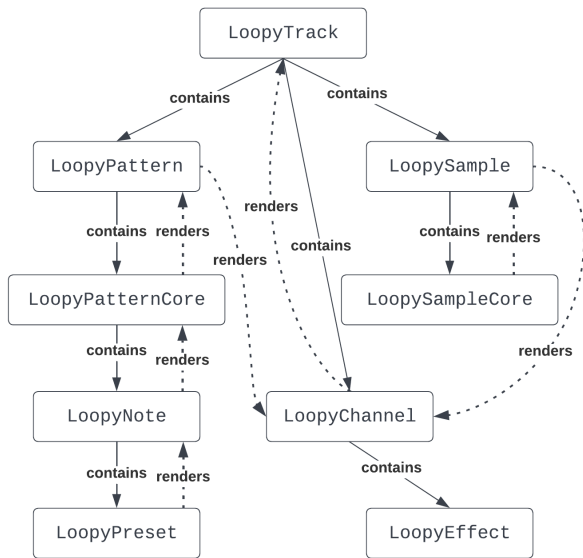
LoopyTrack

contains

contains

LoopyPattern

LoopySample

renders

contains

renders

renders

contains

contains

renders

LoopyPatternCore

LoopySampleCore

contains

renders

renders

LoopyNote

LoopyChannel

contains

contains

renders

LoopyPreset

LoopyEffect